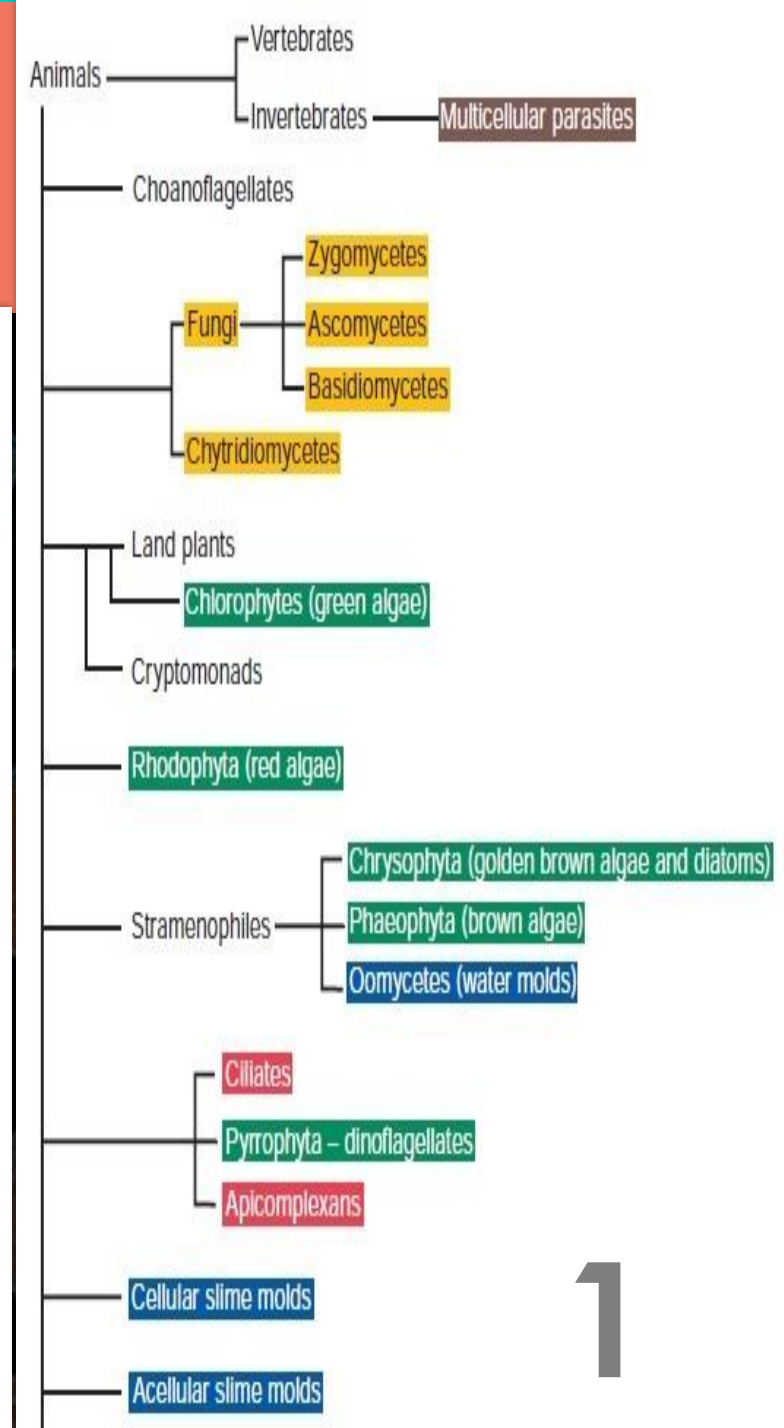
Animals
Vertebrates
Invertebrates
Multicellular parasites
Choanoflagellates
Fungi
Zygomycetes
Ascomycetes
Basidiomycetes
Chytridiomycetes
Land plants
Chlorophytes (green algae)
Cryptomonads
Rhodophyta (red algae)
Stramenophiles
Chrysophyta (golden brown algae and diatoms)
Phaeophyta (brown algae)
Oomycetes (water molds)
Ciliates
Pyrrophyta – dinoflagellates
Apicomplexans
Cellular slime molds
Acellular slime molds
1